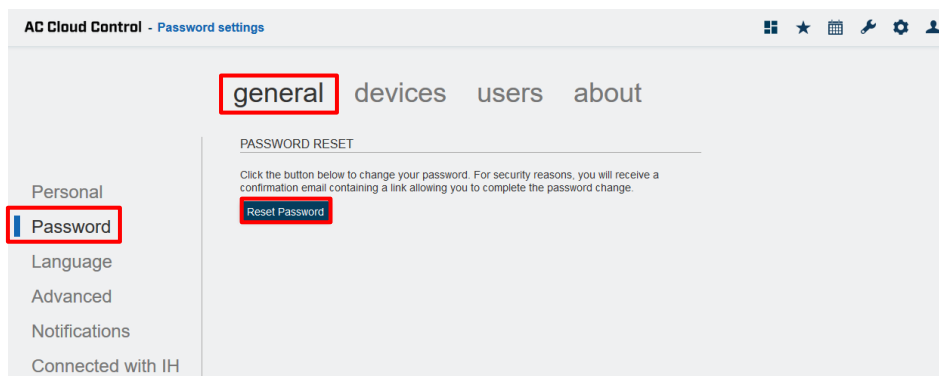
AC Cloud Control - Password settings

general devices users about

PASSWORD RESET

Click the button below to change your password. For security reasons, you will receive a confirmation email containing a link allowing you to complete the password change.

Reset Password

Personal
Password
Language
Advanced
Notifications
Connected with IH